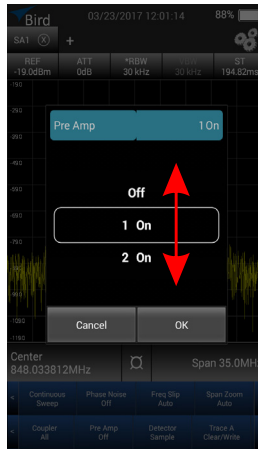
Bird 03/23/2017 12:01:14 88%

SA1 +

REF -19.0dBm
ATT 0dB
*RBW 30 kHz
30 kHz
ST 194.82ms

-190
-290
-390
-490
-590
-690
-790
-890
-990
-1090
-1190

Pre Amp 1 On

Off
1 On
2 On

Cancel
OK

Center 848.033812MHz
Span 35.0MH

Continuous Sweep
Phase Noise Off
Freq Slip Auto
Span Zoom Auto

Coupler All
Pre Amp Off
Detector Sample
Trace A Clear/Write